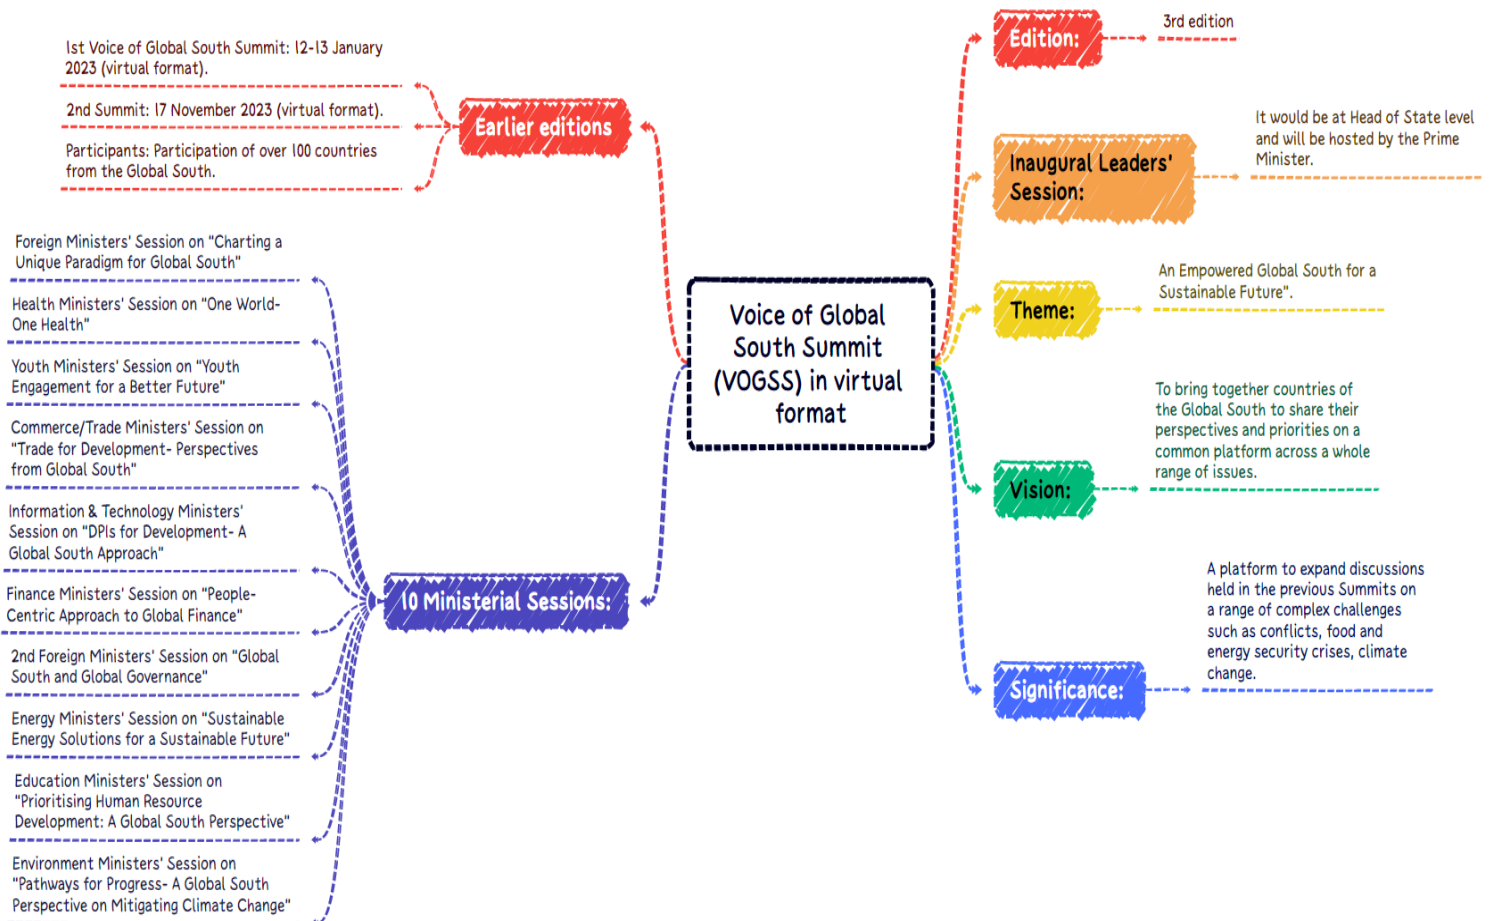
Voice of Global South Summit (VOGSS) in virtual format

Earlier editions

Ist Voice of Global South Summit: 12-13 January 2023 (virtual format).

2nd Summit: 17 November 2023 (virtual format).

Participants: Participation of over 100 countries from the Global South.

10 Ministerial Sessions:

Foreign Ministers' Session on "Charting a Unique Paradigm for Global South"

Health Ministers' Session on "One World-One Health"

Youth Ministers' Session on "Youth Engagement for a Better Future"

Commerce/Trade Ministers' Session on "Trade for Development- Perspectives from Global South"

Information & Technology Ministers' Session on "DPIs for Development- A Global South Approach"

Finance Ministers' Session on "People-Centric Approach to Global Finance"

2nd Foreign Ministers' Session on "Global South and Global Governance"

Energy Ministers' Session on "Sustainable Energy Solutions for a Sustainable Future"

Education Ministers' Session on "Prioritising Human Resource Development: A Global South Perspective"

Environment Ministers' Session on "Pathways for Progress- A Global South Perspective on Mitigating Climate Change"

Edition:

3rd edition

Inaugural Leaders' Session:

It would be at Head of State level and will be hosted by the Prime Minister.

Theme:

An Empowered Global South for a Sustainable Future".

Vision:

To bring together countries of the Global South to share their perspectives and priorities on a common platform across a whole range of issues.

Significance:

A platform to expand discussions held in the previous Summits on a range of complex challenges such as conflicts, food and energy security crises, climate change.